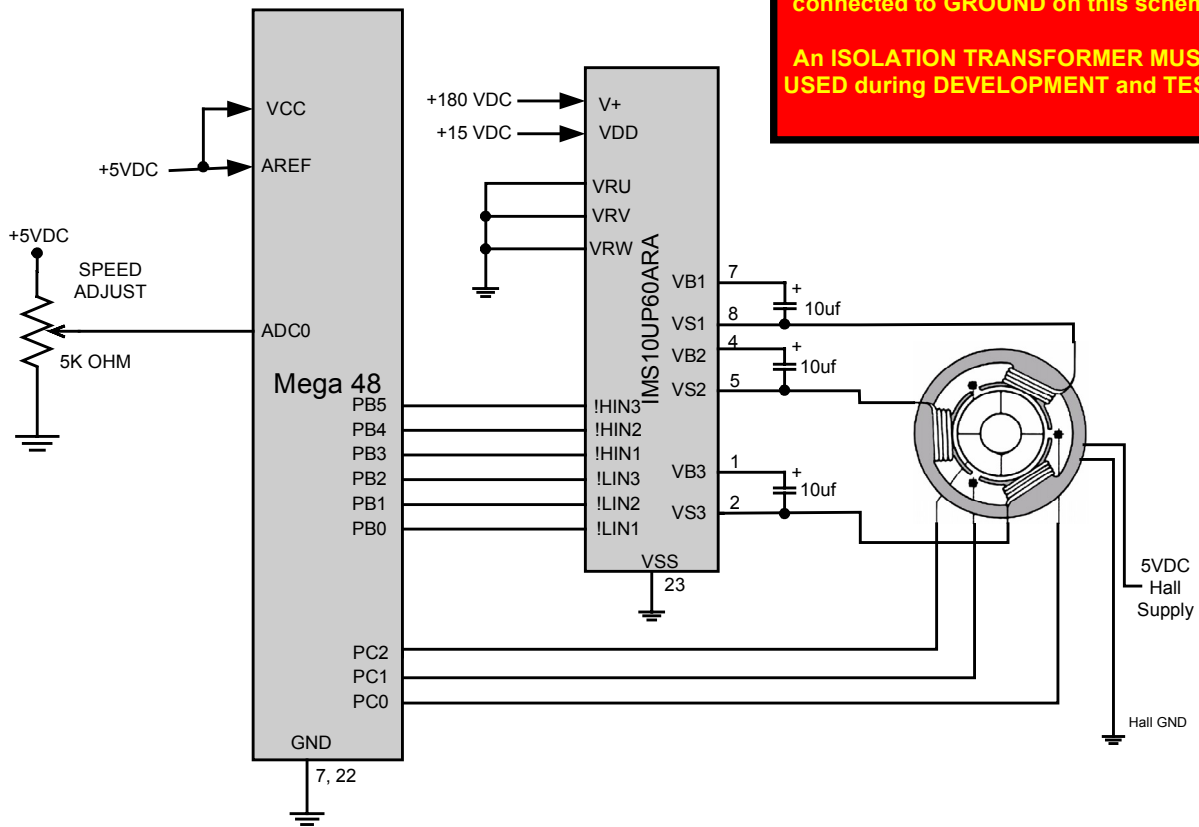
connected to GROUND on this schem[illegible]

An ISOLATION TRANSFORMER MUS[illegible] USED during DEVELOPMENT and TES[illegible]

VCC
+5VDC
AREF
+5VDC
SPEED ADJUST
ADC0
5K OHM
Mega 48
PB5
PB4
PB3
PB2
PB1
PB0
PC2
PC1
PC0
GND
7, 22

+180 VDC
V+
+15 VDC
VDD
VRU
VRV
VRW
IMS10UP60ARA
VB1
7
+
10uf
VS1
8
VB2
4
+
10uf
VS2
5
!HIN3
!HIN2
!HIN1
!LIN3
!LIN2
!LIN1
VB3
1
+
10uf
VS3
2
VSS
23

5VDC Hall Supply
Hall GND